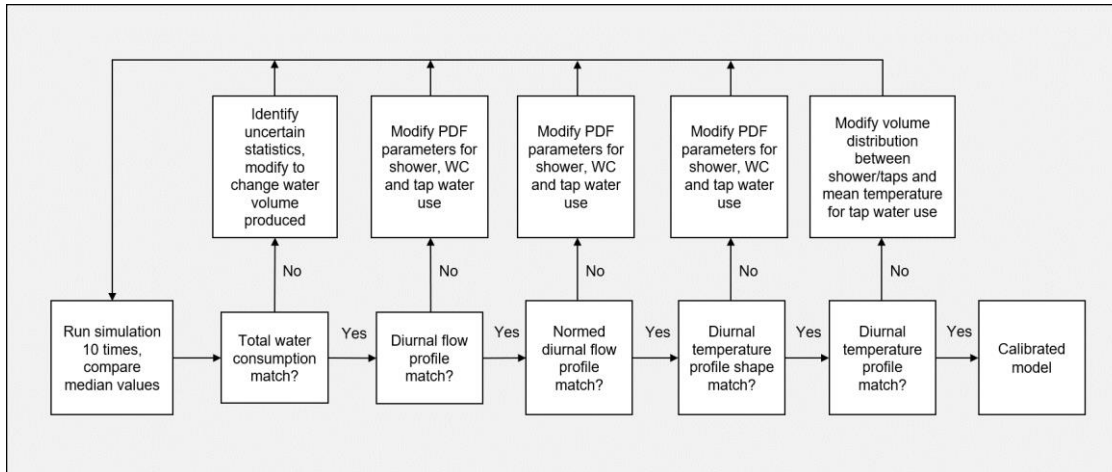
Identify uncertain statistics, modify to change water volume produced

Modify PDF parameters for shower, WC and tap water use

Modify PDF parameters for shower, WC and tap water use

Modify PDF parameters for shower, WC and tap water use

Modify volume distribution between shower/taps and mean temperature for tap water use

No

No

No

No

No

Run simulation 10 times, compare median values

Total water consumption match?

Yes

Diurnal flow profile match?

Yes

Normed diurnal flow profile match?

Yes

Diurnal temperature profile shape match?

Yes

Diurnal temperature profile match?

Yes

Calibrated model